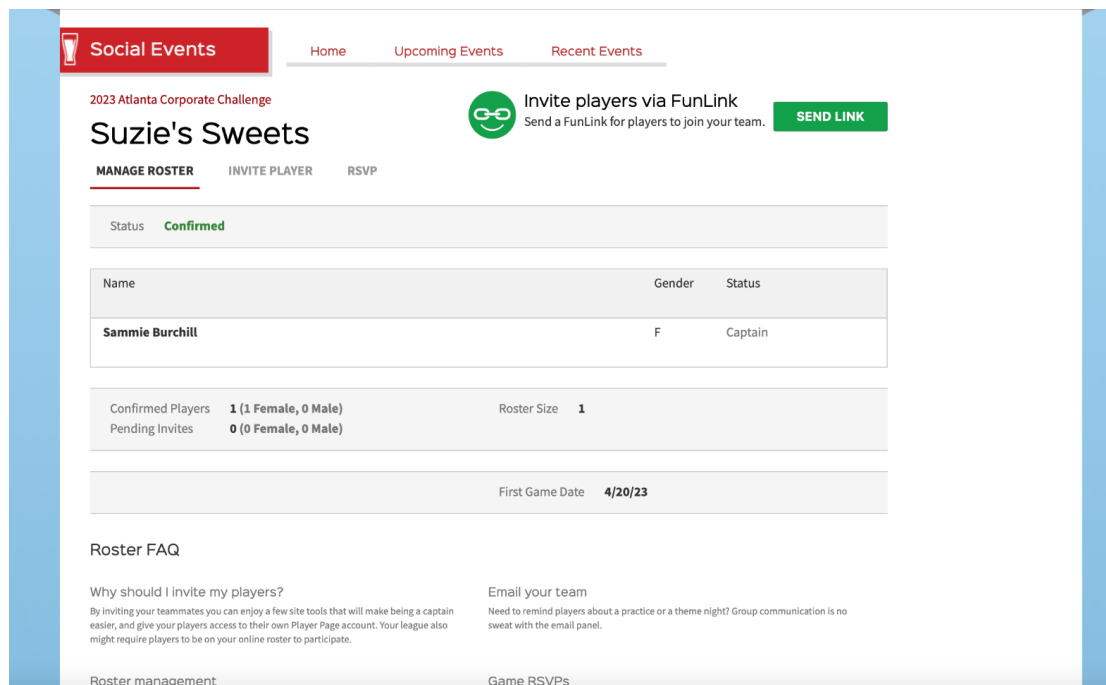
Social Events

Home Upcoming Events Recent Events

2023 Atlanta Corporate Challenge

Suzie's Sweets

Invite players via FunLink
Send a FunLink for players to join your team.

SEND LINK

MANAGE ROSTER INVITE PLAYER RSVP

Status Confirmed

| Name | Gender | Status |
|---|---|---|
| Sammie Burchill | F | Captain |

Confirmed Players 1 (1 Female, 0 Male)
Pending Invites 0 (0 Female, 0 Male)

Roster Size 1

First Game Date 4/20/23

Roster FAQ

Why should I invite my players?
By inviting your teammates you can enjoy a few site tools that will make being a captain easier, and give your players access to their own Player Page account. Your league also might require players to be on your online roster to participate.

Email your team
Need to remind players about a practice or a theme night? Group communication is no sweat with the email panel.

Roster management

Game RSVPs